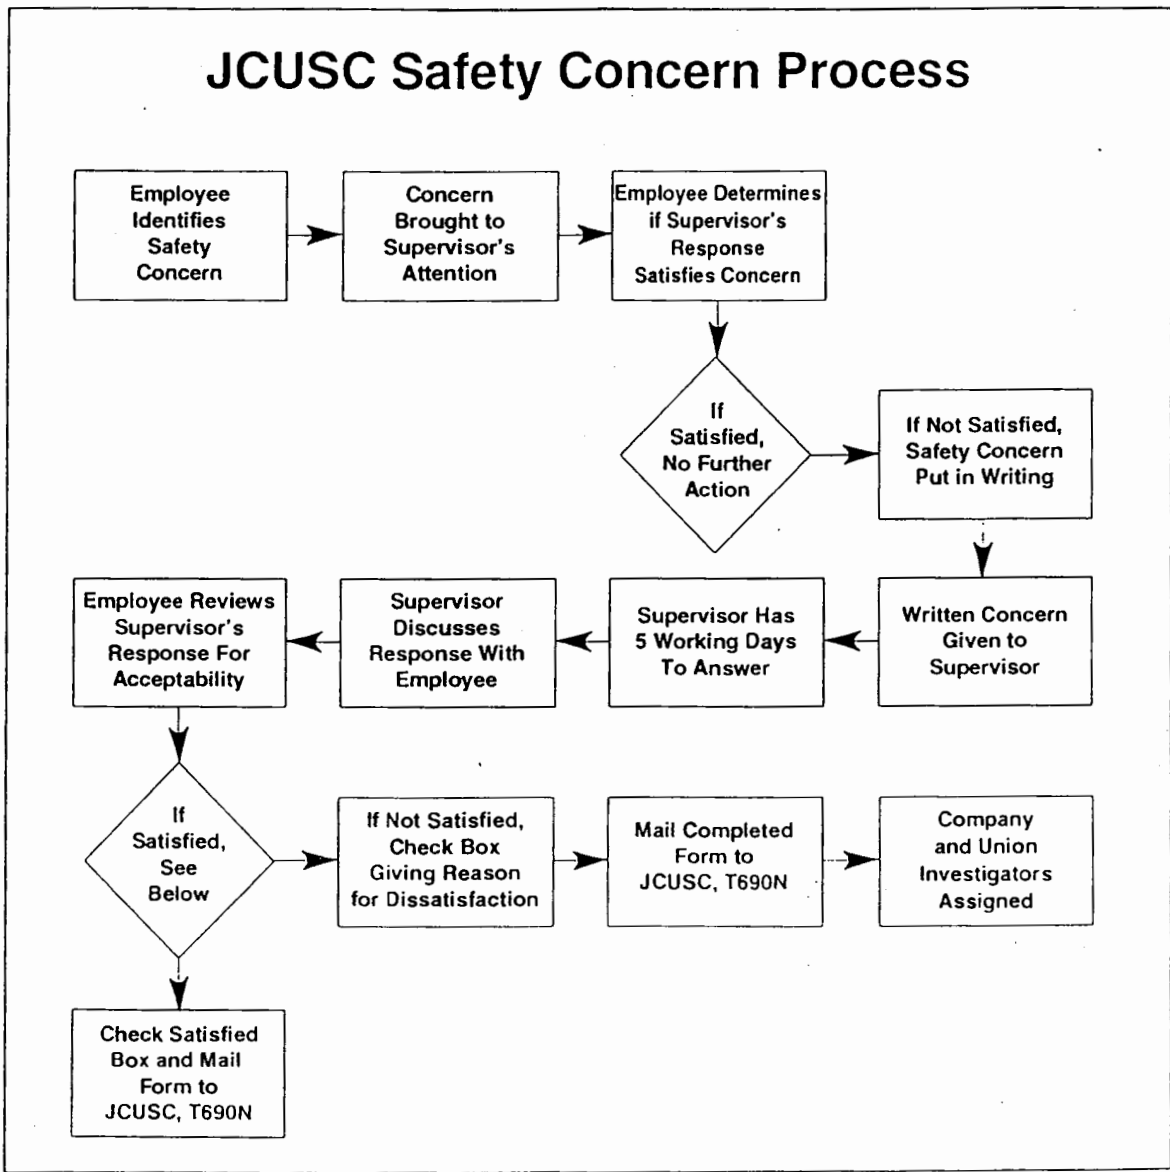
JCUSC Safety Concern Process

Employee Identifies Safety Concern

Concern Brought to Supervisor's Attention

Employee Determines if Supervisor's Response Satisfies Concern

If Satisfied, No Further Action

If Not Satisfied, Safety Concern Put in Writing

Written Concern Given to Supervisor

Supervisor Has 5 Working Days To Answer

Supervisor Discusses Response With Employee

Employee Reviews Supervisor's Response For Acceptability

If Satisfied, See Below

If Not Satisfied, Check Box Giving Reason for Dissatisfaction

Mail Completed Form to JCUSC, T690N

Company and Union Investigators Assigned

Check Satisfied Box and Mail Form to JCUSC, T690N